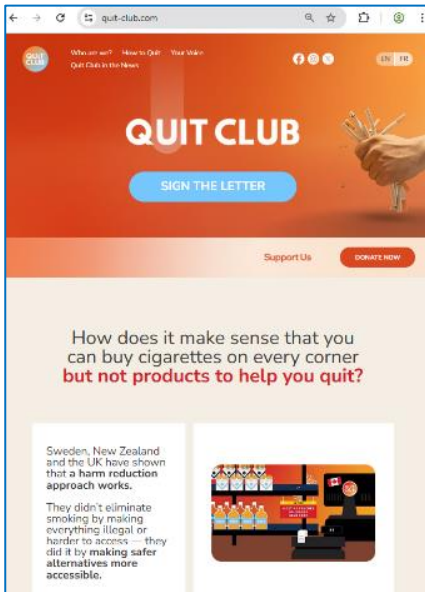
quit-club.com

QUIT CLUB

Who are we? How to Quit Your Voice
Quit Club in the News

EN FR

QUIT CLUB

SIGN THE LETTER

Support Us DONATE NOW

How does it make sense that you can buy cigarettes on every corner but not products to help you quit?

Sweden, New Zealand and the UK have shown that a harm reduction approach works.

They didn't eliminate smoking by making everything illegal or harder to access — they did it by making safer alternatives more accessible.